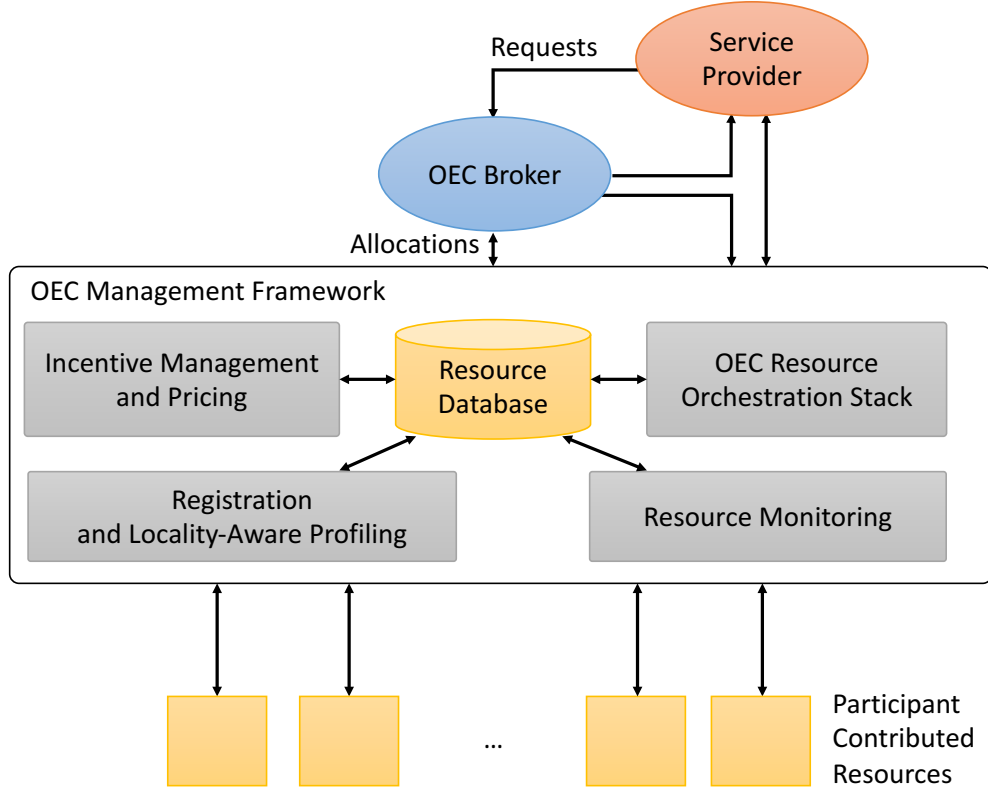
Requests

Service Provider

OEC Broker

Allocations

OEC Management Framework

Incentive Management and Pricing

Resource Database

OEC Resource Orchestration Stack

Registration and Locality-Aware Profiling

Resource Monitoring

...

Participant Contributed Resources